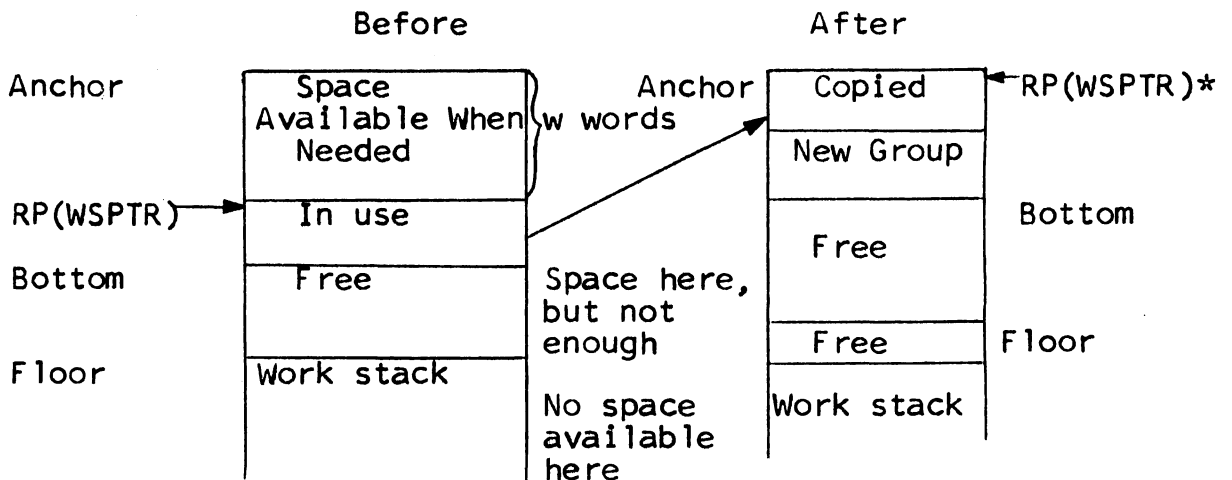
Before

After

Anchor

Space Available When Needed

w words

Anchor

Copied

RP(WSPTR)*

New Group

RP(WSPTR)

In use

Bottom

Free

Bottom

Free

Space here, but not enough

Free

Floor

Floor

Work stack

No space available here

Work stack